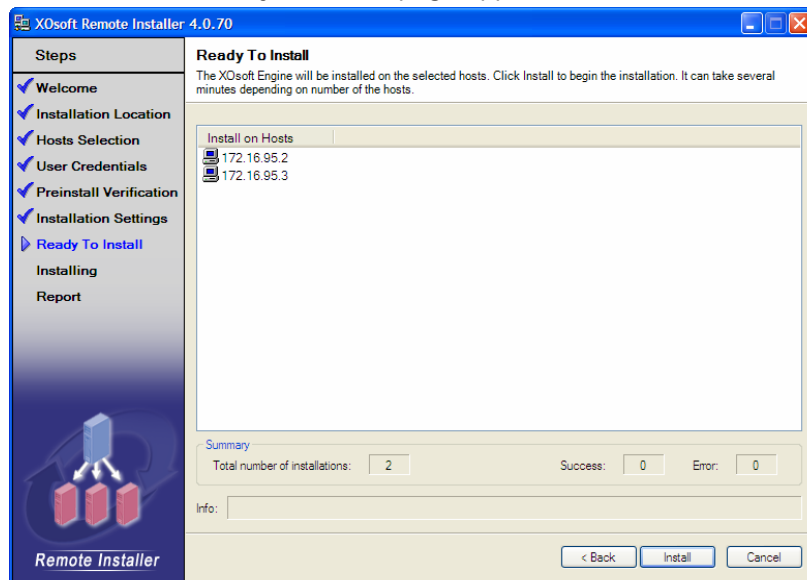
XOsoft Remote Installer 4.0.70

Steps

Welcome
Installation Location
Hosts Selection
User Credentials
Preinstall Verification
Installation Settings
Ready To Install
Installing
Report

Remote Installer

Ready To Install

The XOsoft Engine will be installed on the selected hosts. Click Install to begin the installation. It can take several minutes depending on number of the hosts.

Install on Hosts
172.16.95.2
172.16.95.3

Summary
Total number of installations: 2
Success: 0
Error: 0

Info:

< Back
Install
Cancel